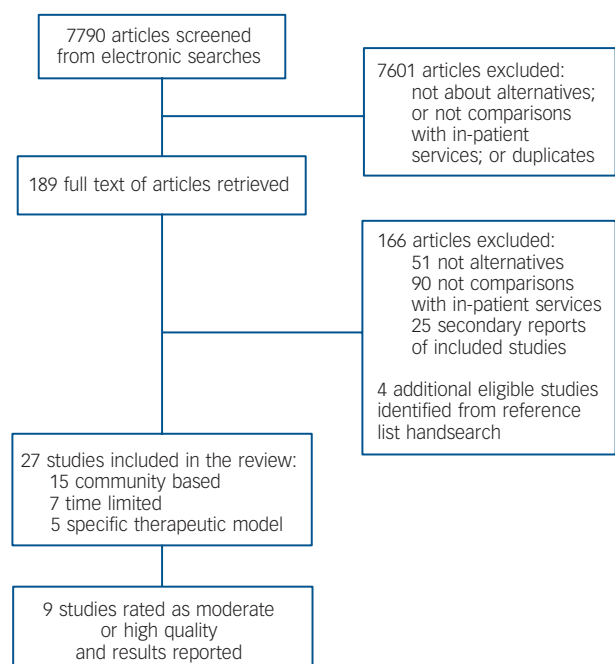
7790 articles screened from electronic searches

7601 articles excluded:
not about alternatives; or not comparisons with in-patient services; or duplicates

189 full text of articles retrieved

166 articles excluded:
51 not alternatives
90 not comparisons with in-patient services
25 secondary reports of included studies

4 additional eligible studies identified from reference list handsearch

27 studies included in the review:
15 community based
7 time limited
5 specific therapeutic model

9 studies rated as moderate or high quality and results reported